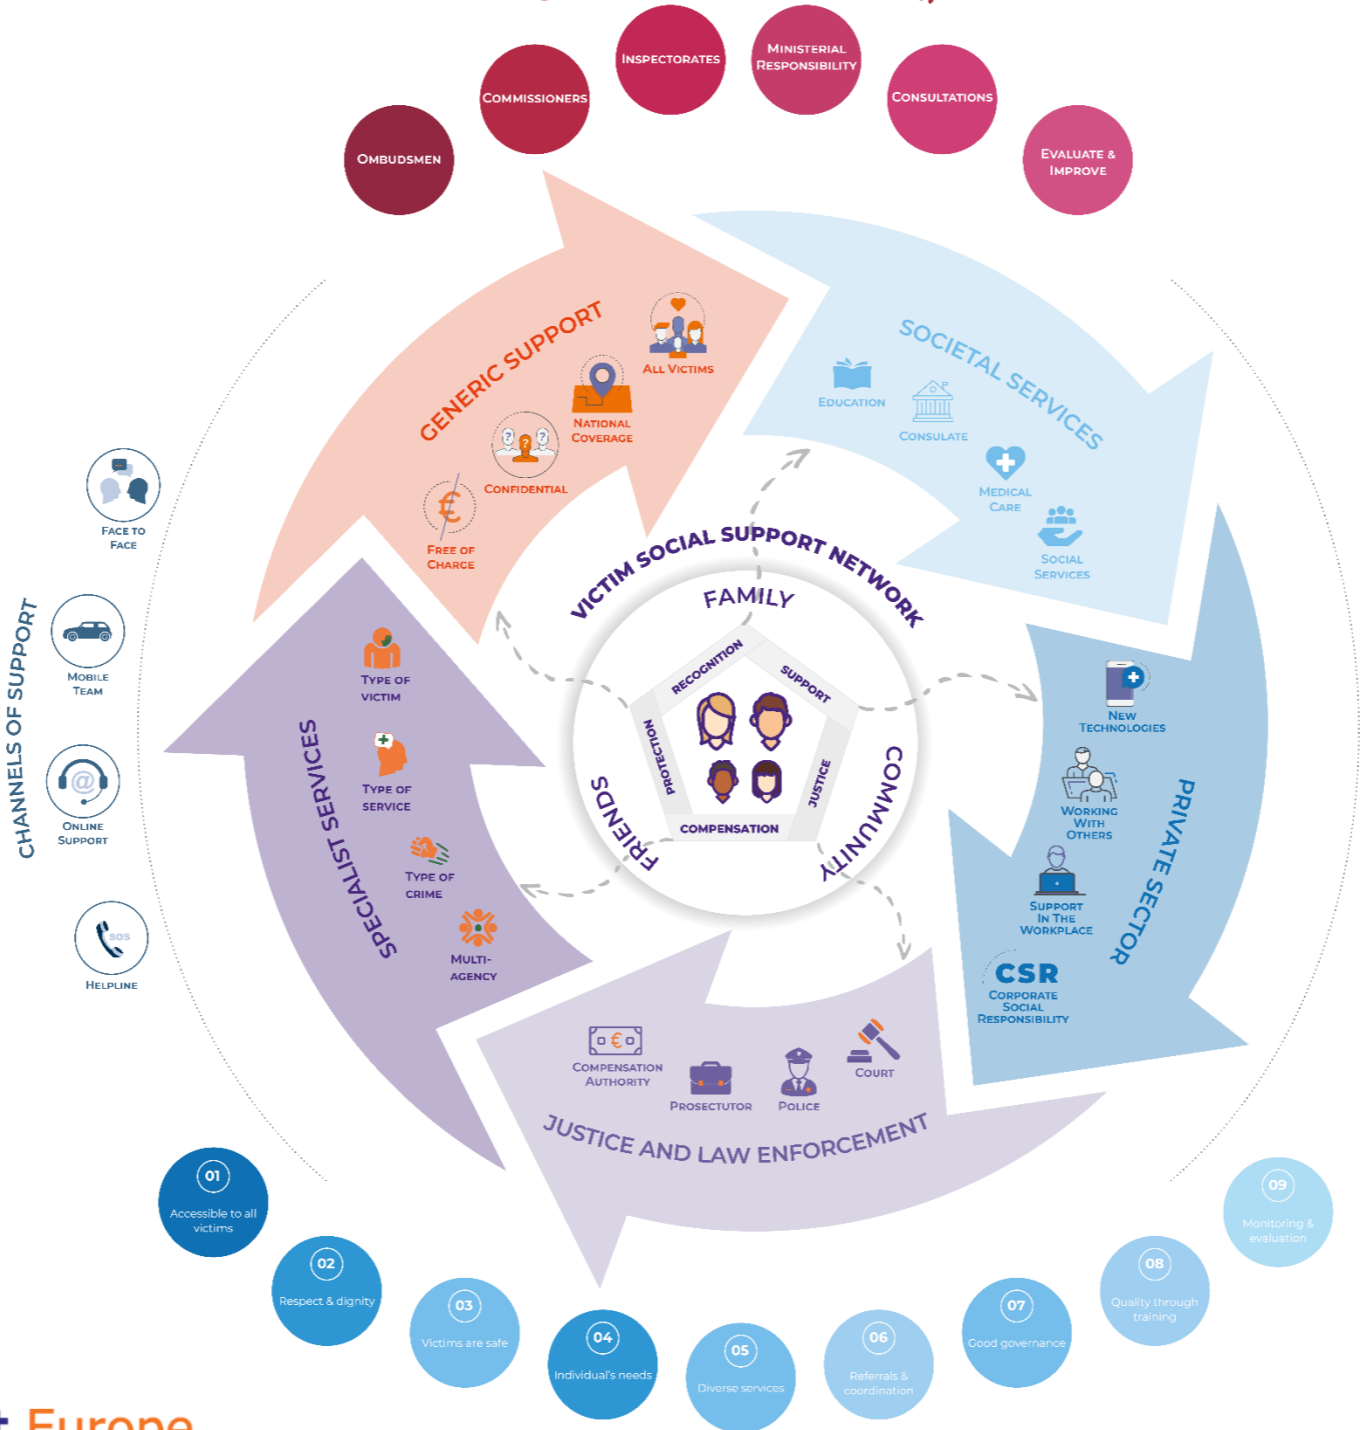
Ombudsmen
Commissioners
Inspectorates
Ministerial Responsibility
Consultations
Evaluate & Improve

Generic Support
All Victims
National Coverage
Confidential
Free of Charge

Societal Services
Education
Consulate
Medical Care
Social Services

Private Sector
New Technologies
Working With Others
Support In The Workplace
CSR
Corporate Social Responsibility

Justice and Law Enforcement
Compensation Authority
Prosecutor
Police
Court

Specialist Services
Type of Victim
Type of Service
Type of Crime
Multi-Agency

Victim Social Support Network
Family
Community
Friends
Recognition
Support
Justice
Compensation
Protection

Channels of Support
Face to Face
Mobile Team
Online Support
Helpline
SOS

01 Accessible to all victims
02 Respect & dignity
03 Victims are safe
04 Individual's needs
05 Diverse services
06 Referrals & coordination
07 Good governance
08 Quality through training
09 Monitoring & evaluation

Europe